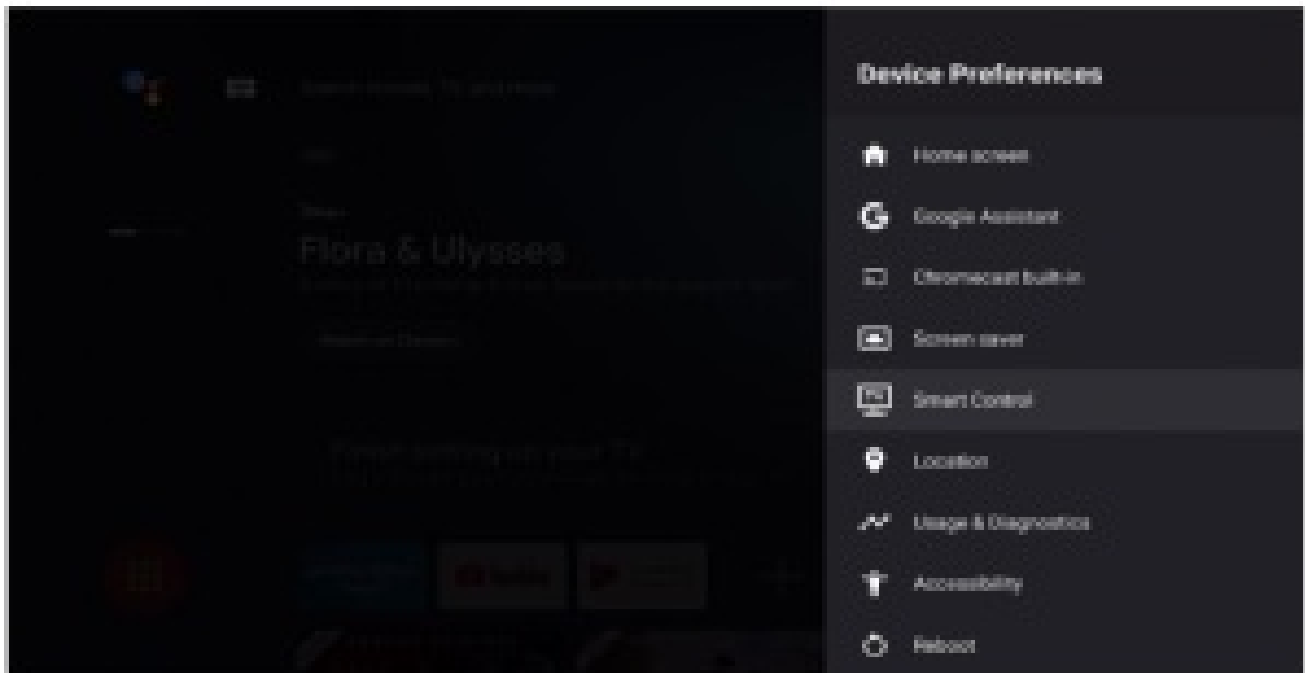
Search movies, TV, and more

Flora & Ulysses

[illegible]

Finish setting up your TV

Device Preferences

Home screen

Google Assistant

Chromecast built-in

Screen saver

Smart Control

Location

Usage & Diagnostics

Accessibility

Reboot